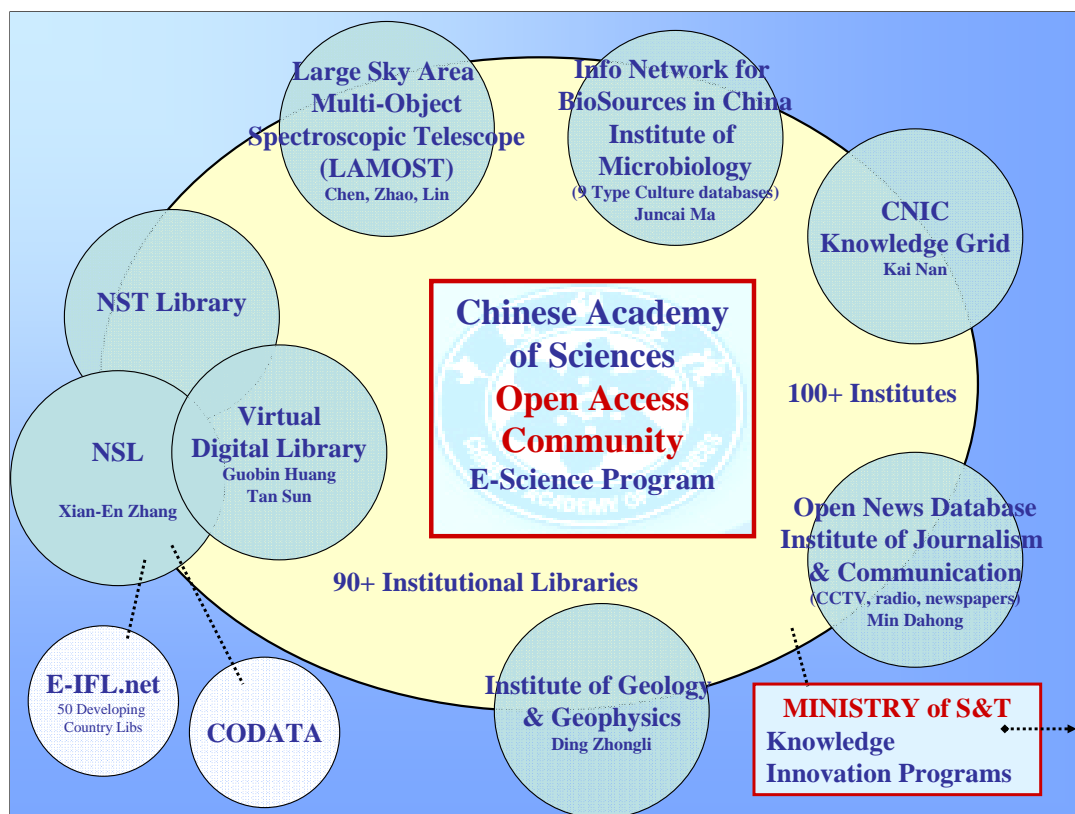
Large Sky Area Multi-Object Spectroscopic Telescope (LAMOST)
Chen, Zhao, Lin

Info Network for BioSources in China
Institute of Microbiology
(9 Type Culture databases)
Juncai Ma

CNIC Knowledge Grid
Kai Nan

NST Library

Chinese Academy of Sciences
Open Access Community
E-Science Program

100+ Institutes

NSL
Xian-En Zhang

Virtual Digital Library
Guobin Huang
Tan Sun

Open News Database
Institute of Journalism & Communication
(CCTV, radio, newspapers)
Min Dahong

90+ Institutional Libraries

E-IFL.net
50 Developing Country Libs

CODATA

Institute of Geology & Geophysics
Ding Zhongli

MINISTRY of S&T
Knowledge Innovation Programs